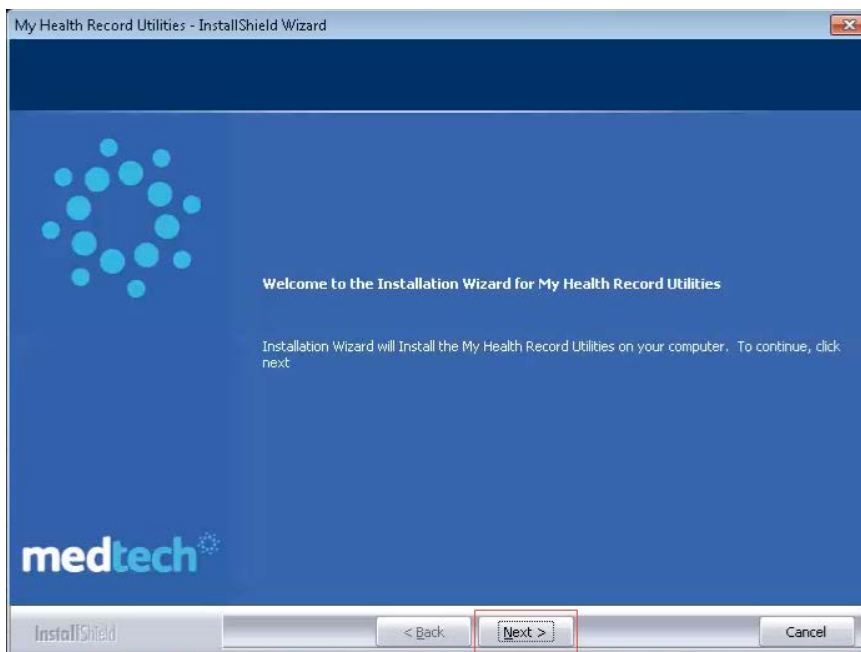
My Health Record Utilities - InstallShield Wizard

Welcome to the Installation Wizard for My Health Record Utilities

Installation Wizard will Install the My Health Record Utilities on your computer. To continue, click next

medtech

InstallShield

< Back

Next >

Cancel